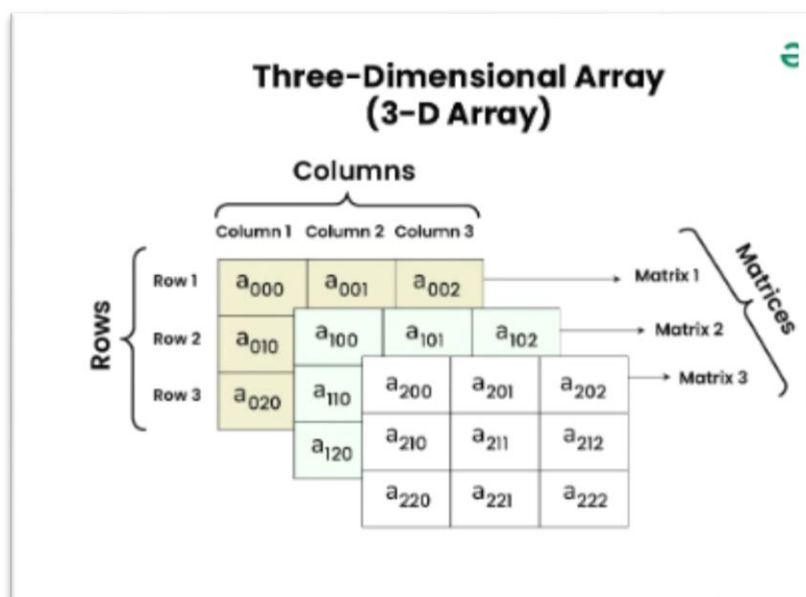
Three-Dimensional Array
(3-D Array)

Columns

Column 1 Column 2 Column 3

Rows

Row 1
Row 2
Row 3

$a_{000}$ $a_{001}$ $a_{002}$
$a_{010}$
$a_{020}$

$a_{100}$ $a_{101}$ $a_{102}$
$a_{110}$
$a_{120}$

$a_{200}$ $a_{201}$ $a_{202}$
$a_{210}$ $a_{211}$ $a_{212}$
$a_{220}$ $a_{221}$ $a_{222}$

Matrix 1
Matrix 2
Matrix 3

Matrices